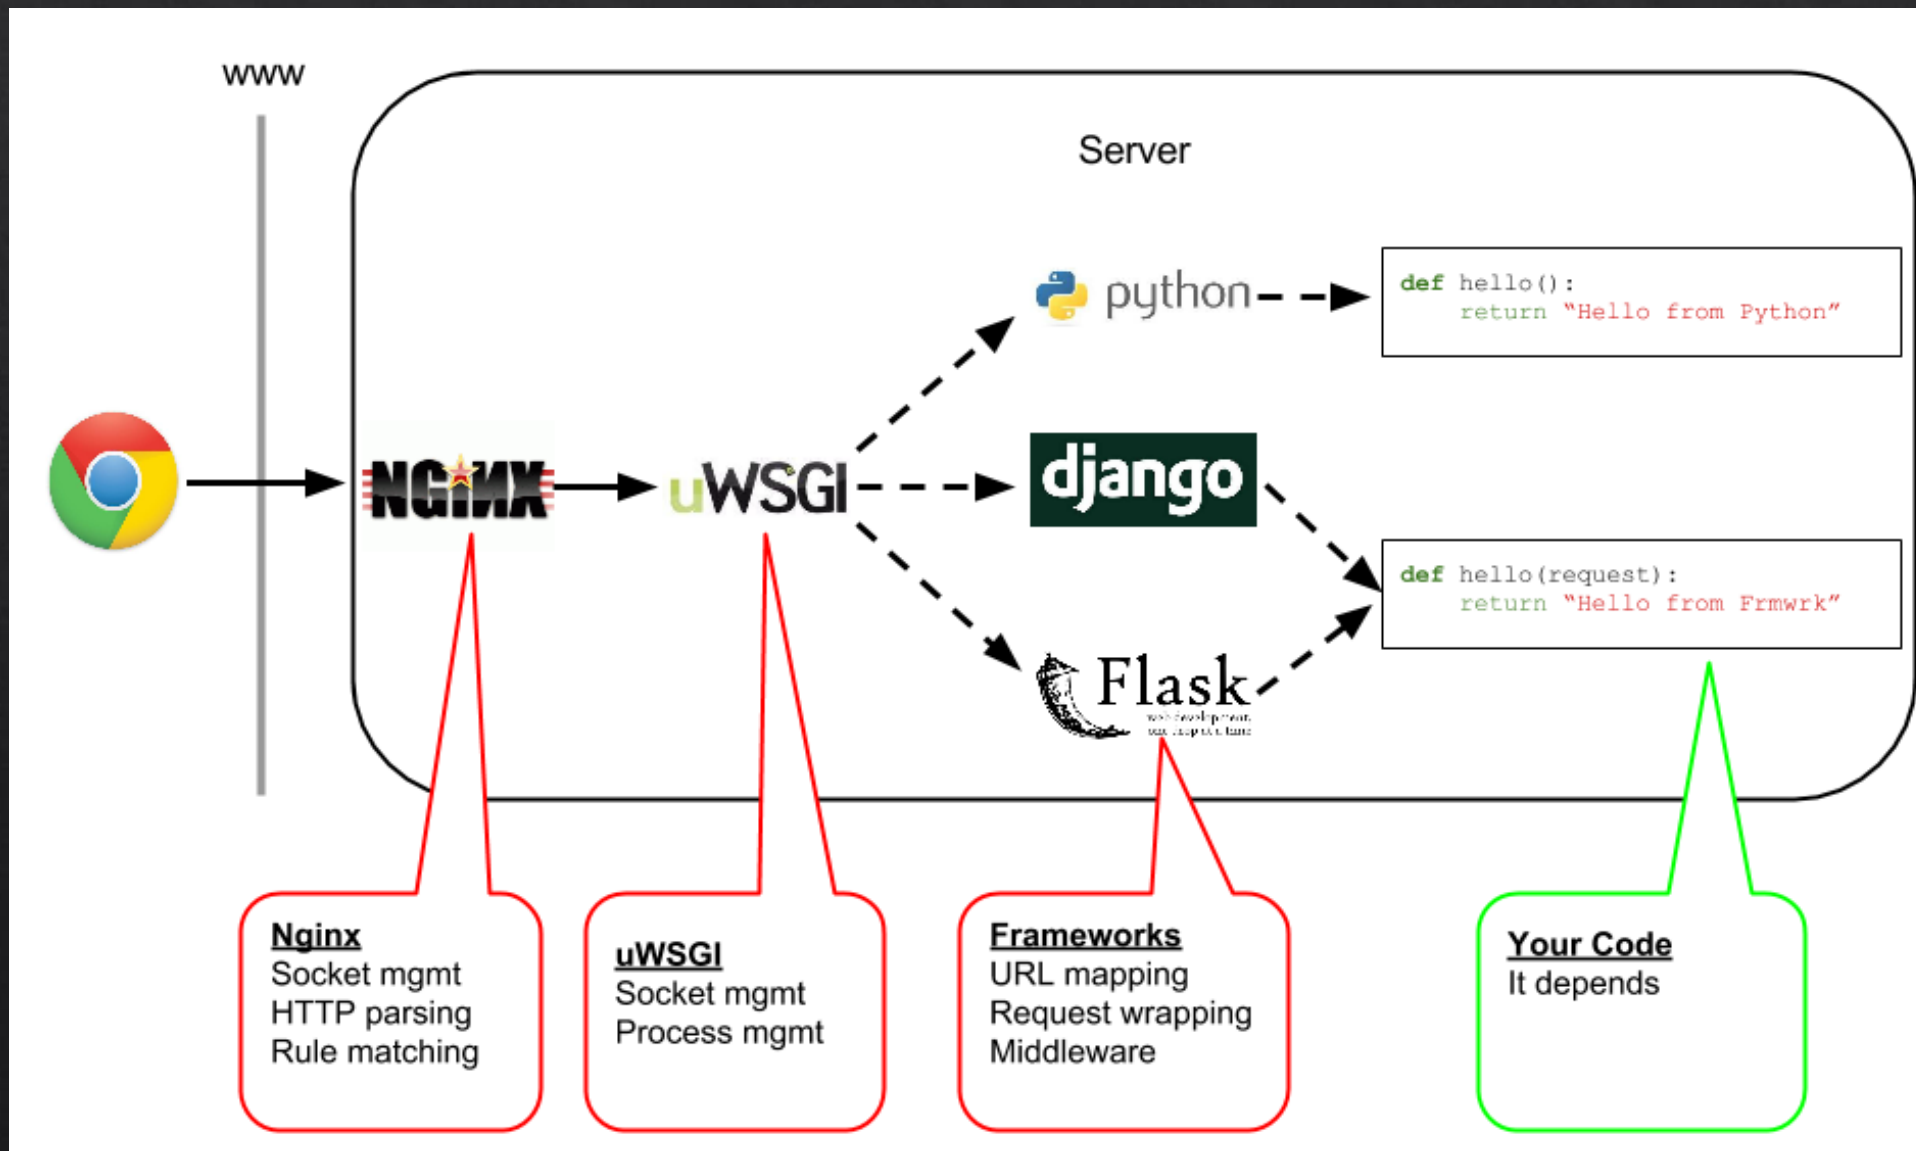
www

Server

python

def hello():
    return "Hello from Python"

NGINX

uWSGI

django

def hello(request):
    return "Hello from Frmwrk"

Flask
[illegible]

Nginx
Socket mgmt
HTTP parsing
Rule matching

uWSGI
Socket mgmt
Process mgmt

Frameworks
URL mapping
Request wrapping
Middleware

Your Code
It depends